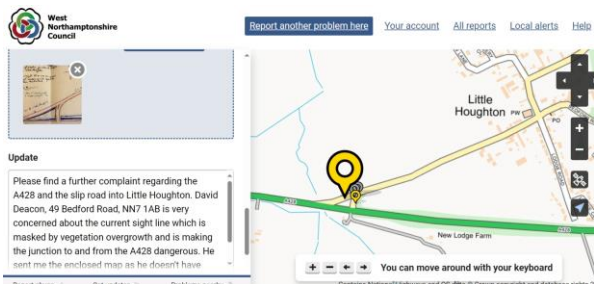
West Northamptonshire Council

Report another problem here
Your account
All reports
Local alerts
Help

Update

Please find a further complaint regarding the A428 and the slip road into Little Houghton. David Deacon, 49 Bedford Road, NN7 1AB is very concerned about the current sight line which is masked by vegetation overgrowth and is making the junction to and from the A428 dangerous. He sent me the enclosed map as he doesn't have

Little Houghton
PW
PO
A428
A428
New Lodge Farm

+
−
←
→
You can move around with your keyboard